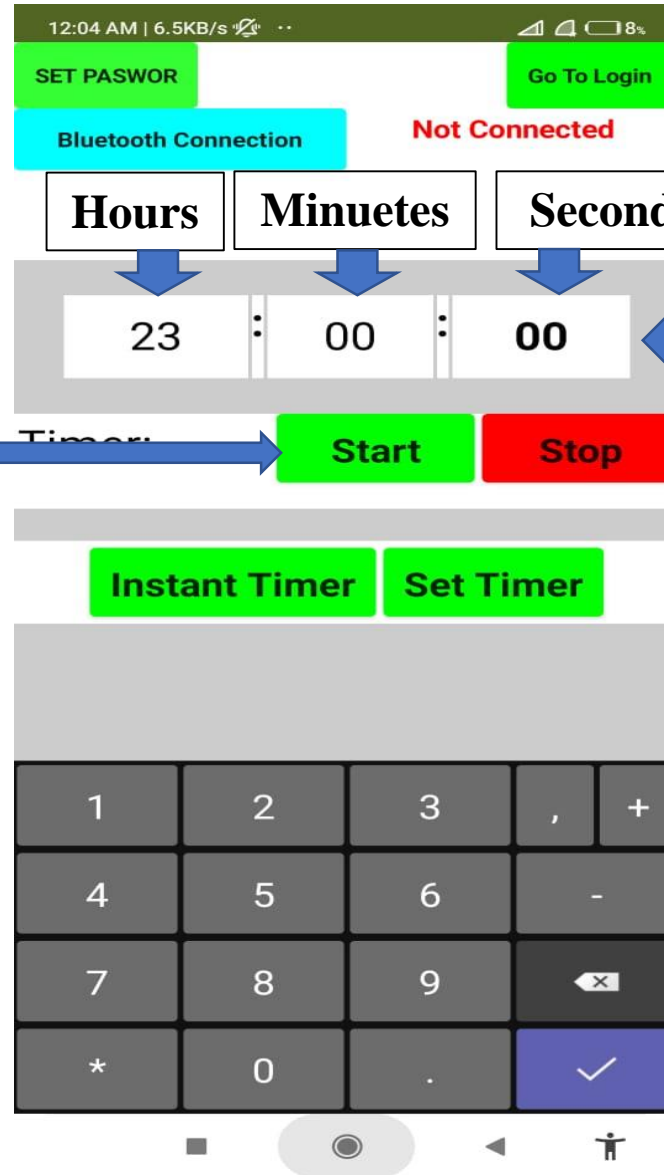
12:04 AM | 6.5KB/s ··

8%

SET PASWOR

Go To Login

Bluetooth Connection

Not Connected

Hours

Minuetes

Second

23 : 00 : 00

Timer:

Start

Stop

Instant Timer

Set Timer

1
2
3
,
+
4
5
6
-
7
8
9
*
0
.